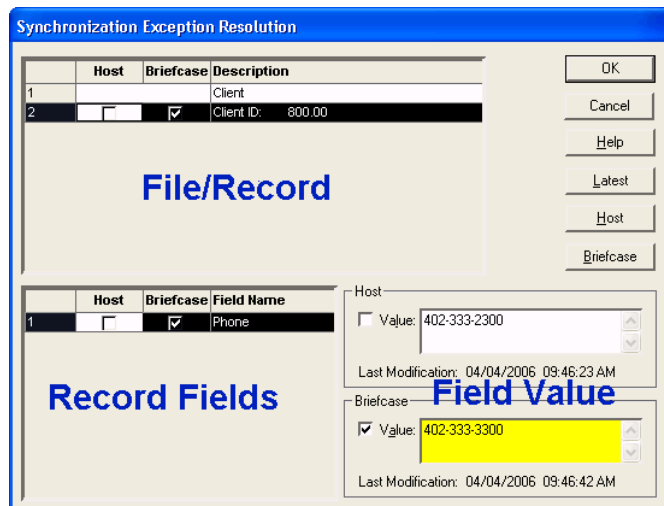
Synchronization Exception Resolution

| | Host | Briefcase | Description |
|---|---|---|---|
| 1 | | | Client |
| 2 | ☐ | ☑ | Client ID: 800.00 |

File/Record

OK

Cancel

Help

Latest

Host

Briefcase

| | Host | Briefcase | Field Name |
|---|---|---|---|
| 1 | ☐ | ☑ | Phone |

Record Fields

Host

☐ Value: 402-333-2300

Last Modification: 04/04/2006 09:46:23 AM

Field Value

Briefcase

☑ Value: 402-333-3300

Last Modification: 04/04/2006 09:46:42 AM